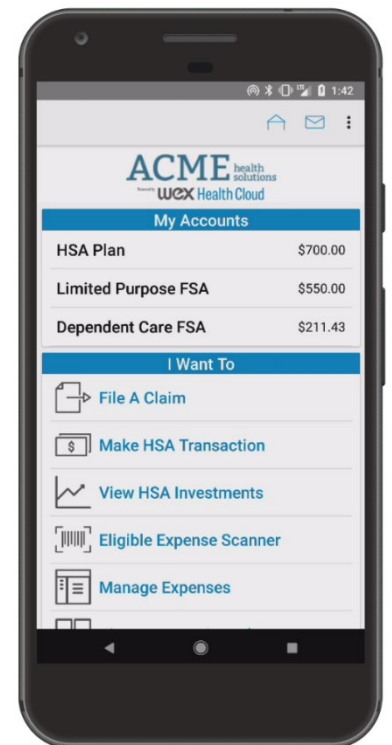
1:42

ACME health solutions
Powered by WEX Health Cloud

My Accounts

| | |
|---|---|
| HSA Plan | $700.00 |
| Limited Purpose FSA | $550.00 |
| Dependent Care FSA | $211.43 |

I Want To

File A Claim

$ Make HSA Transaction

View HSA Investments

Eligible Expense Scanner

Manage Expenses